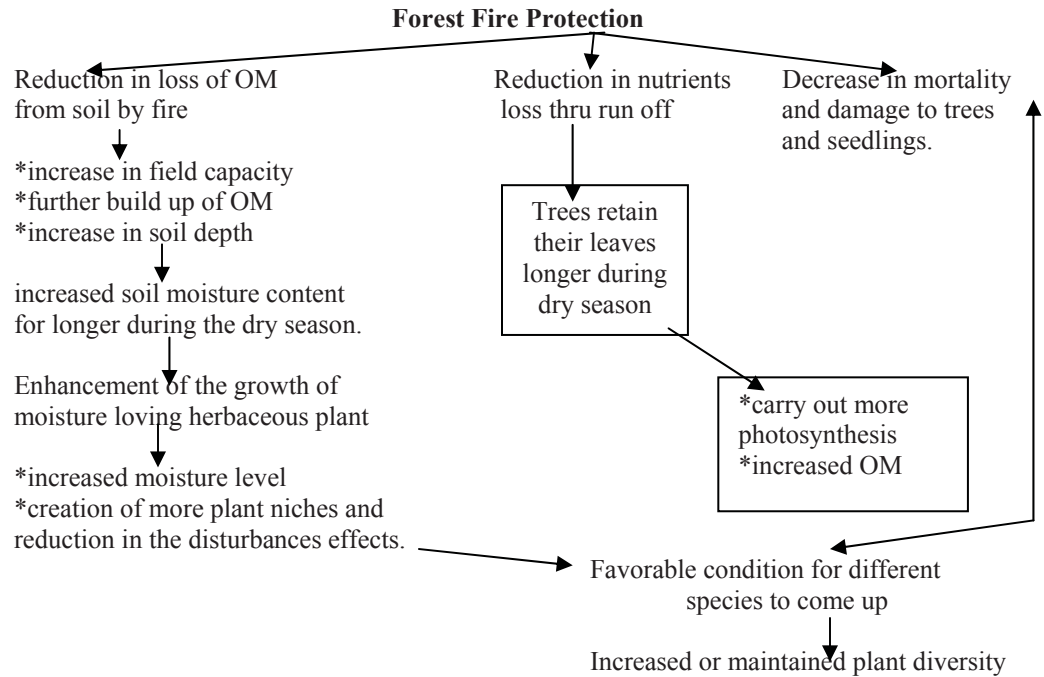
**Forest Fire Protection**

Reduction in loss of OM from soil by fire

*increase in field capacity
*further build up of OM
*increase in soil depth

increased soil moisture content for longer during the dry season.

Enhancement of the growth of moisture loving herbaceous plant

*increased moisture level
*creation of more plant niches and reduction in the disturbances effects.

Reduction in nutrients loss thru run off

Trees retain their leaves longer during dry season

*carry out more photosynthesis
*increased OM

Decrease in mortality and damage to trees and seedlings.

Favorable condition for different species to come up

Increased or maintained plant diversity